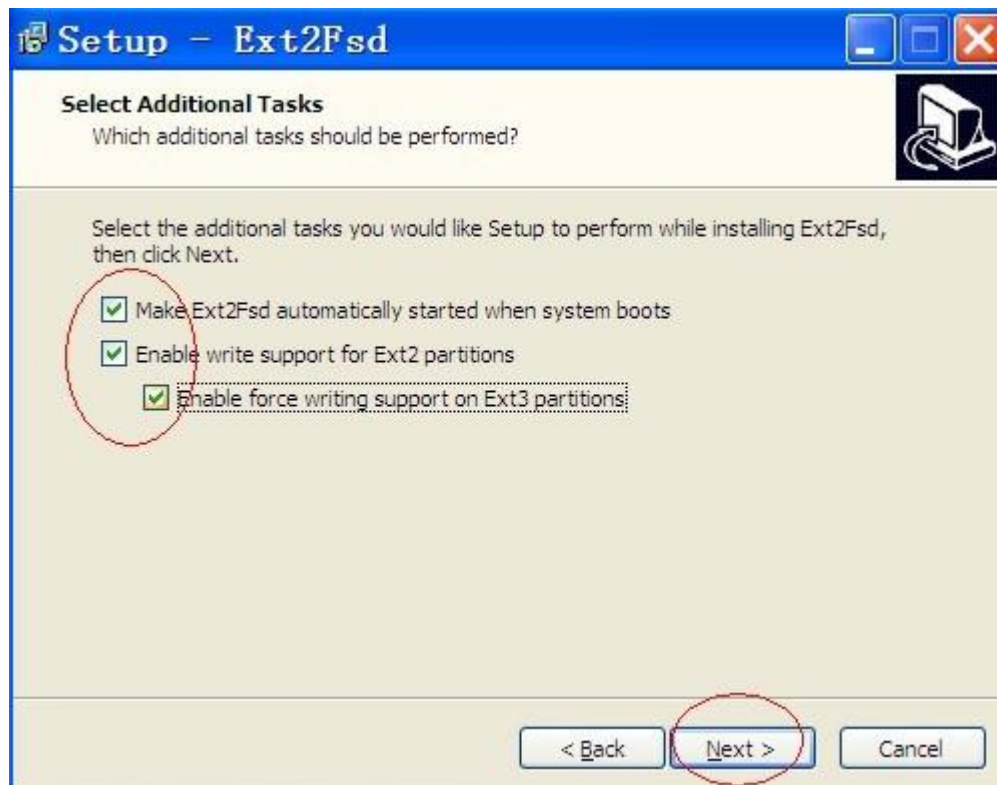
Setup - Ext2Fsd

Select Additional Tasks
Which additional tasks should be performed?

Select the additional tasks you would like Setup to perform while installing Ext2Fsd, then click Next.

Make Ext2Fsd automatically started when system boots

Enable write support for Ext2 partitions

Enable force writing support on Ext3 partitions

< Back   Next >   Cancel